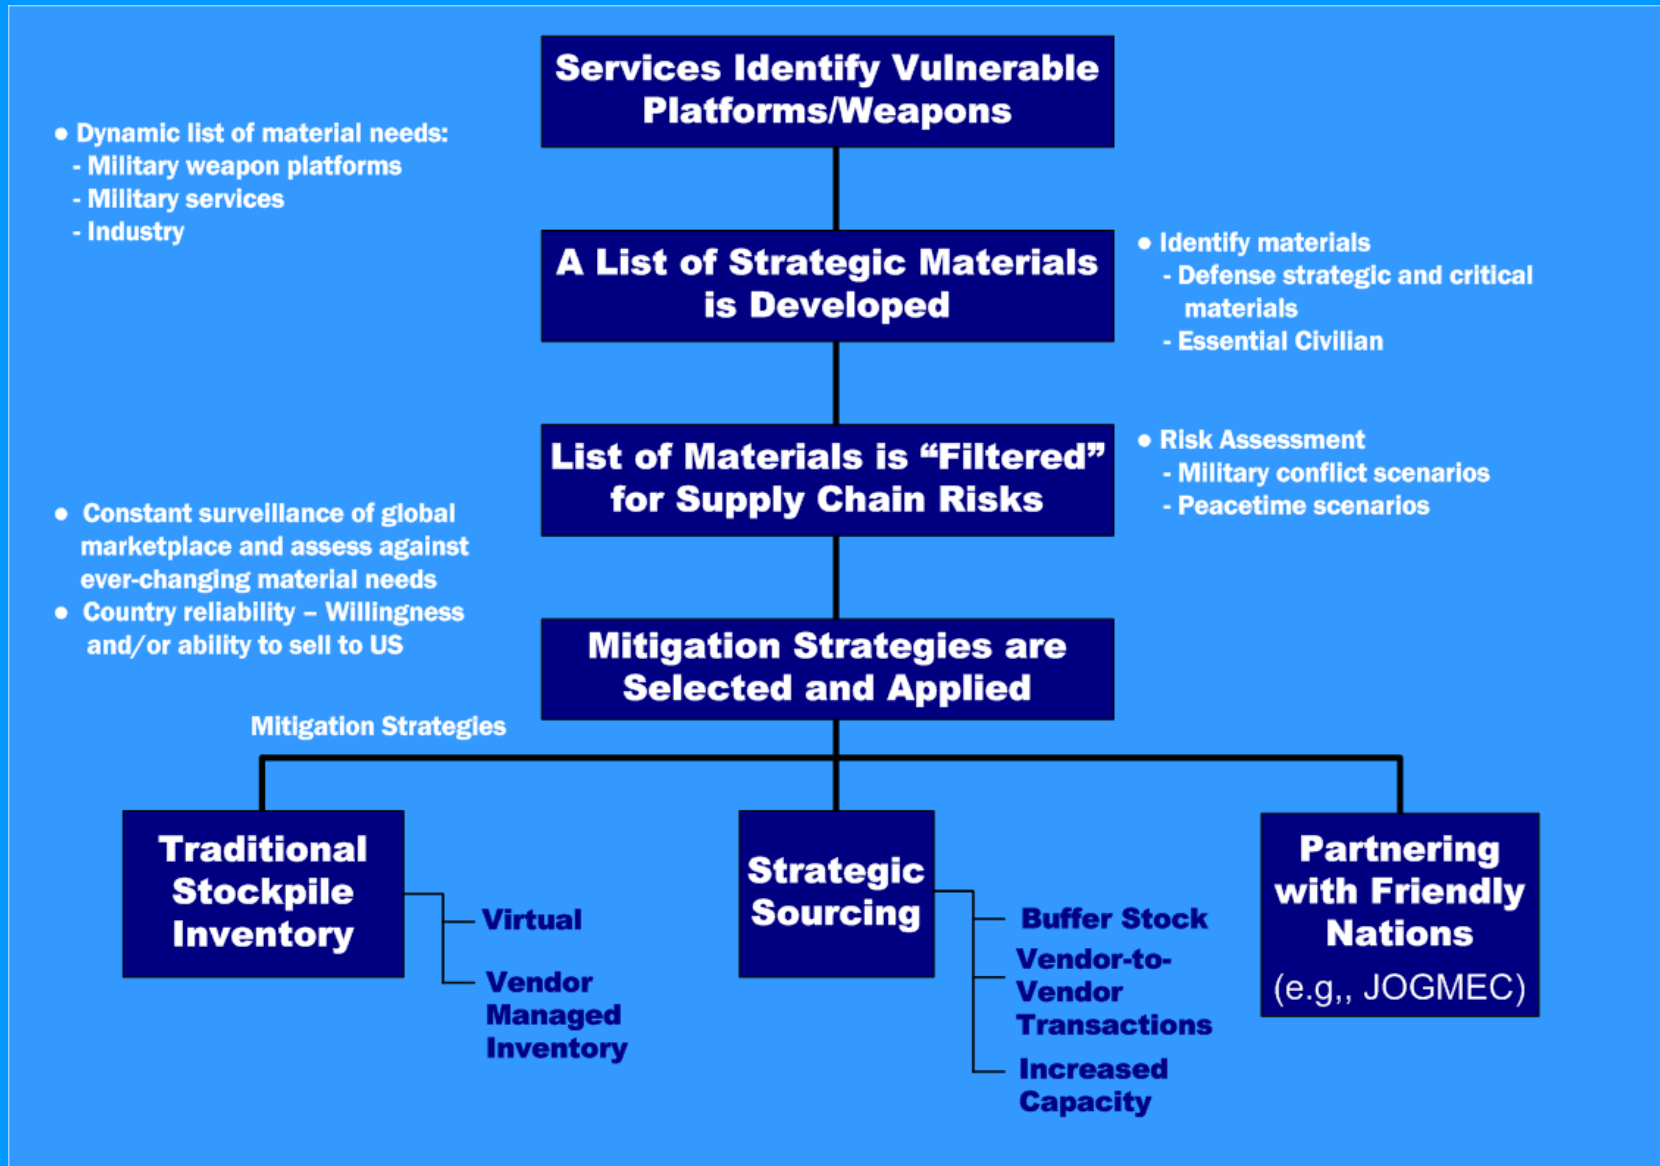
Services Identify Vulnerable Platforms/Weapons

● Dynamic list of material needs:
- Military weapon platforms
- Military services
- Industry

A List of Strategic Materials is Developed

● Identify materials
- Defense strategic and critical materials
- Essential Civilian

List of Materials is "Filtered" for Supply Chain Risks

● Risk Assessment
- Military conflict scenarios
- Peacetime scenarios

● Constant surveillance of global marketplace and assess against ever-changing material needs
● Country reliability – Willingness and/or ability to sell to US

Mitigation Strategies are Selected and Applied

Mitigation Strategies

Traditional Stockpile Inventory

Virtual

Vendor Managed Inventory

Strategic Sourcing

Buffer Stock

Vendor-to-Vendor Transactions

Increased Capacity

Partnering with Friendly Nations
(e.g,, JOGMEC)